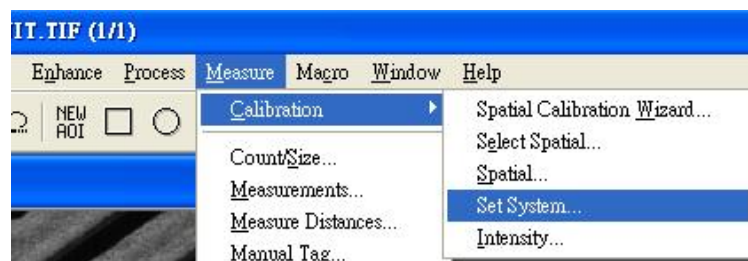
IT.TIF (1/1)

Enhance Process Measure Macro Window Help

NEW AOI

Calibration

Count/Size...
Measurements...
Measure Distances...
Manual Tag...

Spatial Calibration Wizard...
Select Spatial...
Spatial...
Set System...
Intensity...